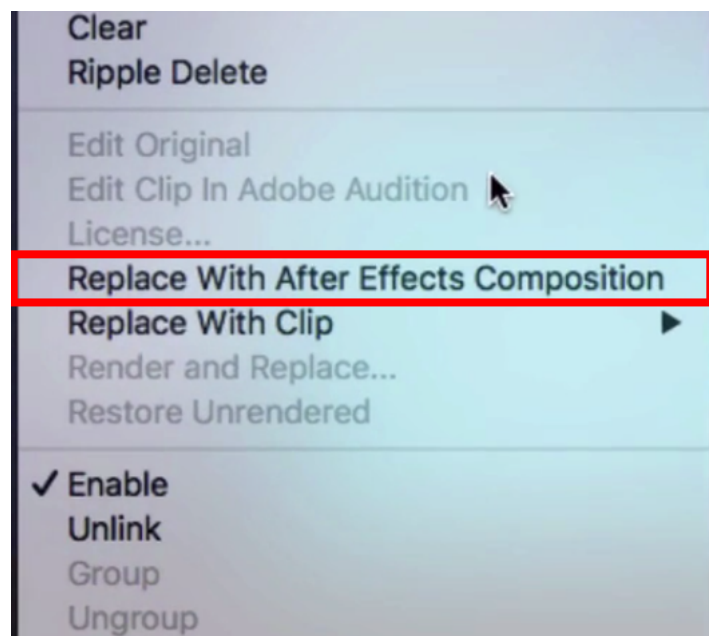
Clear
Ripple Delete

Edit Original
Edit Clip In Adobe Audition
License...
Replace With After Effects Composition
Replace With Clip ▶
Render and Replace...
Restore Unrendered

✓ Enable
Unlink
Group
Ungroup